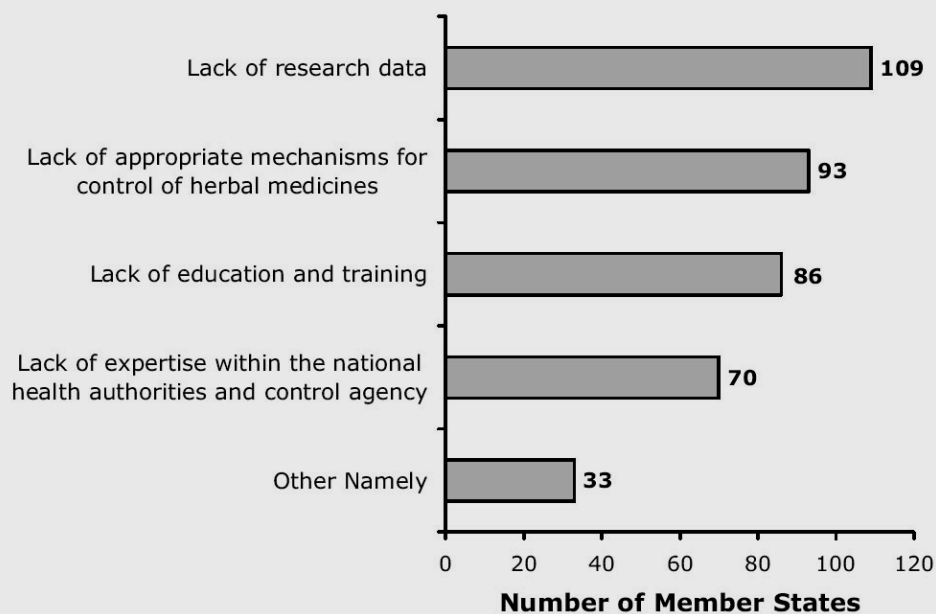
Lack of research data
109

Lack of appropriate mechanisms for control of herbal medicines
93

Lack of education and training
86

Lack of expertise within the national health authorities and control agency
70

Other Namely
33

0
20
40
60
80
100
120

Number of Member States